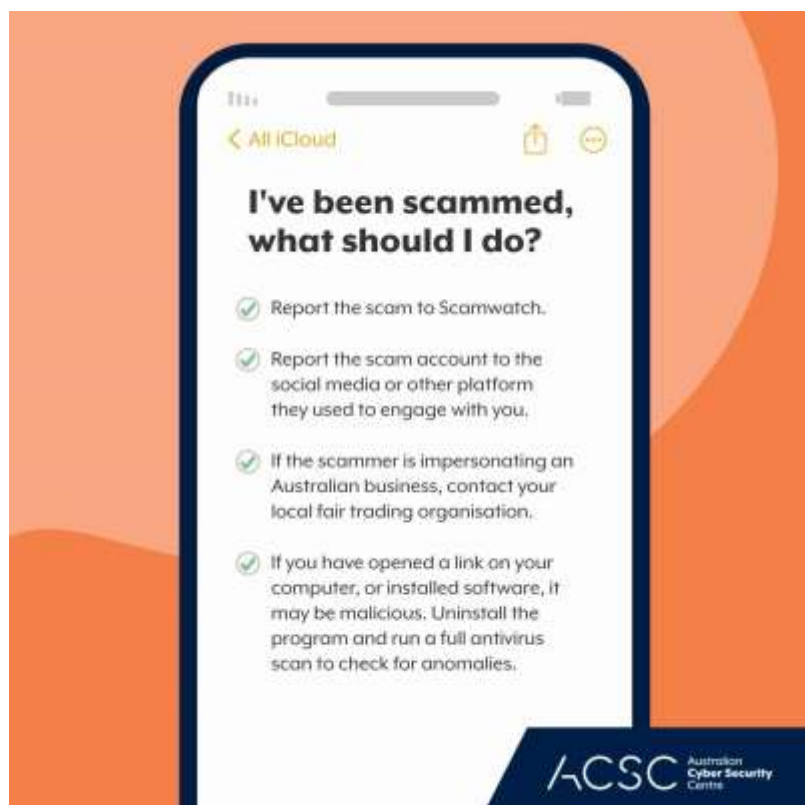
< All iCloud

I've been scammed, what should I do?

Report the scam to Scamwatch.

Report the scam account to the social media or other platform they used to engage with you.

If the scammer is impersonating an Australian business, contact your local fair trading organisation.

If you have opened a link on your computer, or installed software, it may be malicious. Uninstall the program and run a full antivirus scan to check for anomalies.

ACSC Australian Cyber Security Centre